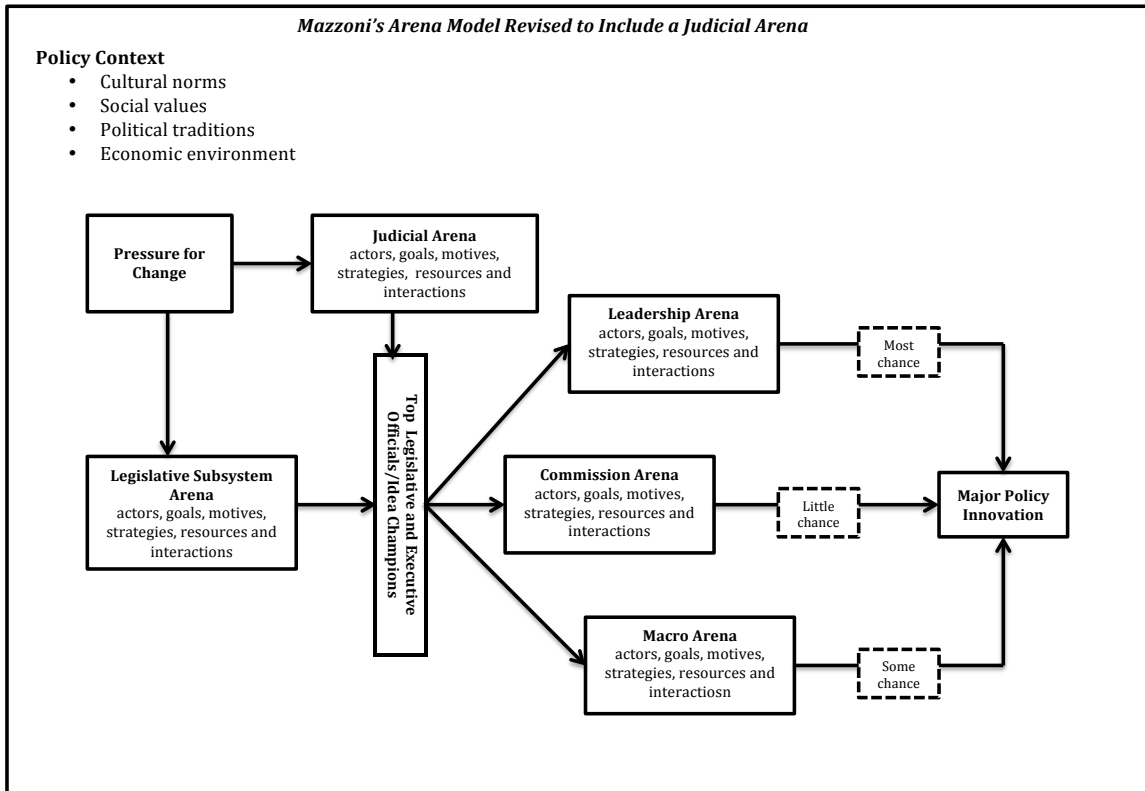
Mazzoni's Arena Model Revised to Include a Judicial Arena

Policy Context
- Cultural norms
- Social values
- Political traditions
- Economic environment

Pressure for Change

Judicial Arena
actors, goals, motives, strategies, resources and interactions

Legislative Subsystem Arena
actors, goals, motives, strategies, resources and interactions

Top Legislative and Executive Officials/Idea Champions

Leadership Arena
actors, goals, motives, strategies, resources and interactions

Most chance

Commission Arena
actors, goals, motives, strategies, resources and interactions

Little chance

Major Policy Innovation

Macro Arena
actors, goals, motives, strategies, resources and interactiosn

Some chance